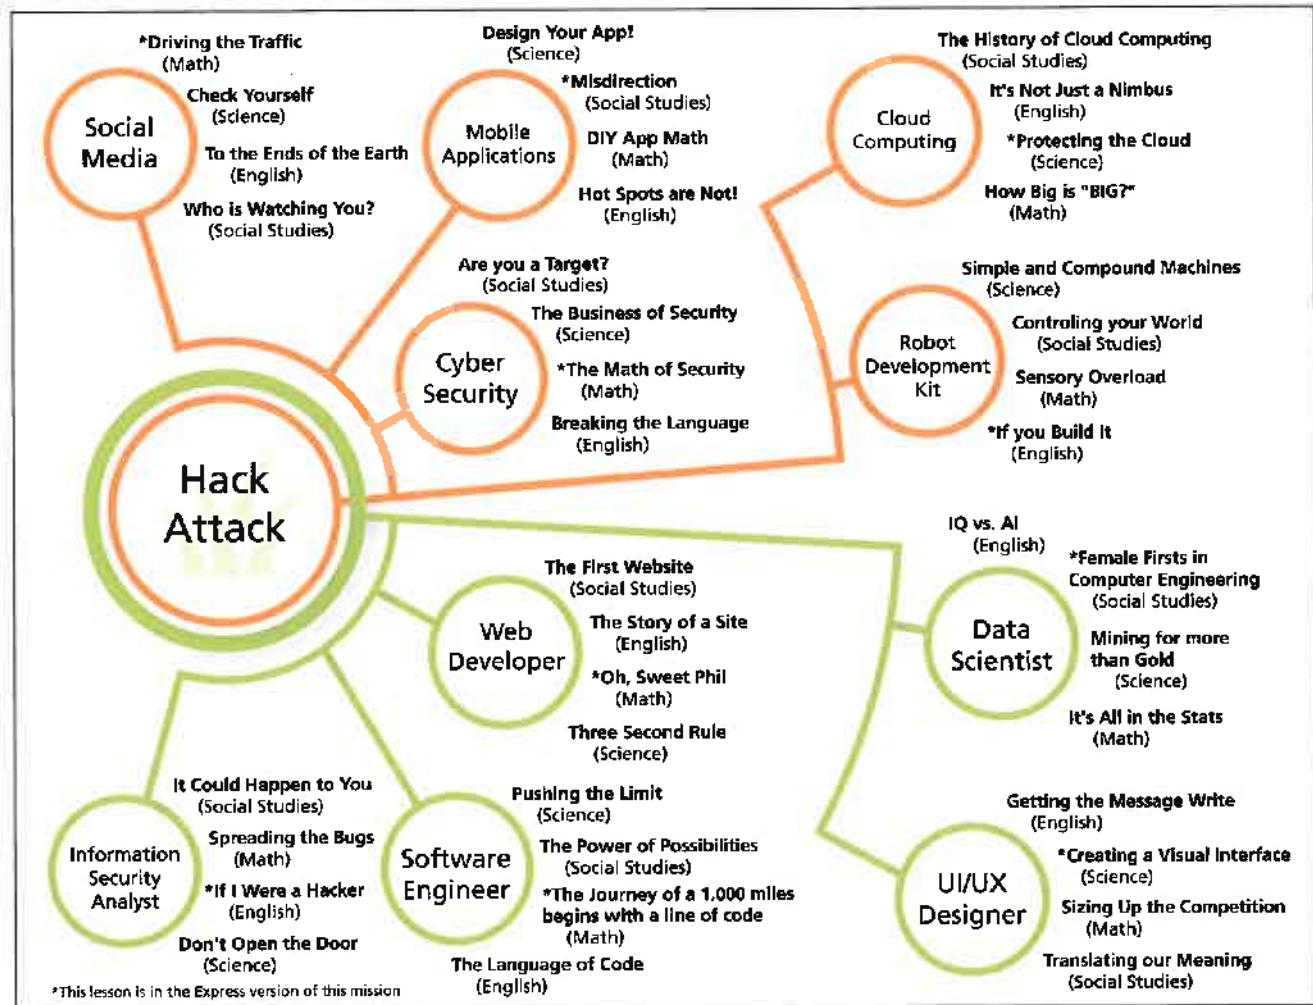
Social Media

*Driving the Traffic (Math)
Check Yourself (Science)
To the Ends of the Earth (English)
Who is Watching You? (Social Studies)

Mobile Applications

Design Your App! (Science)
*Misdirection (Social Studies)
DIY App Math (Math)
Hot Spots are Not! (English)

Cloud Computing

The History of Cloud Computing (Social Studies)
It's Not Just a Nimbus (English)
*Protecting the Cloud (Science)
How Big is "BIG?" (Math)

Cyber Security

Are you a Target? (Social Studies)
The Business of Security (Science)
*The Math of Security (Math)
Breaking the Language (English)

Robot Development Kit

Simple and Compound Machines (Science)
Controling your World (Social Studies)
Sensory Overload (Math)
*If you Build It (English)

Hack Attack

Data Scientist

IQ vs. AI (English)
*Female Firsts in Computer Engineering (Social Studies)
Mining for more than Gold (Science)
It's All in the Stats (Math)

Web Developer

The First Website (Social Studies)
The Story of a Site (English)
*Oh, Sweet Phil (Math)
Three Second Rule (Science)

Information Security Analyst

It Could Happen to You (Social Studies)
Spreading the Bugs (Math)
*If I Were a Hacker (English)
Don't Open the Door (Science)

Software Engineer

Pushing the Limit (Science)
The Power of Possibilities (Social Studies)
*The Journey of a 1,000 miles begins with a line of code (Math)
The Language of Code (English)

UI/UX Designer

Getting the Message Write (English)
*Creating a Visual Interface (Science)
Sizing Up the Competition (Math)
Translating our Meaning (Social Studies)

*This lesson is in the Express version of this mission